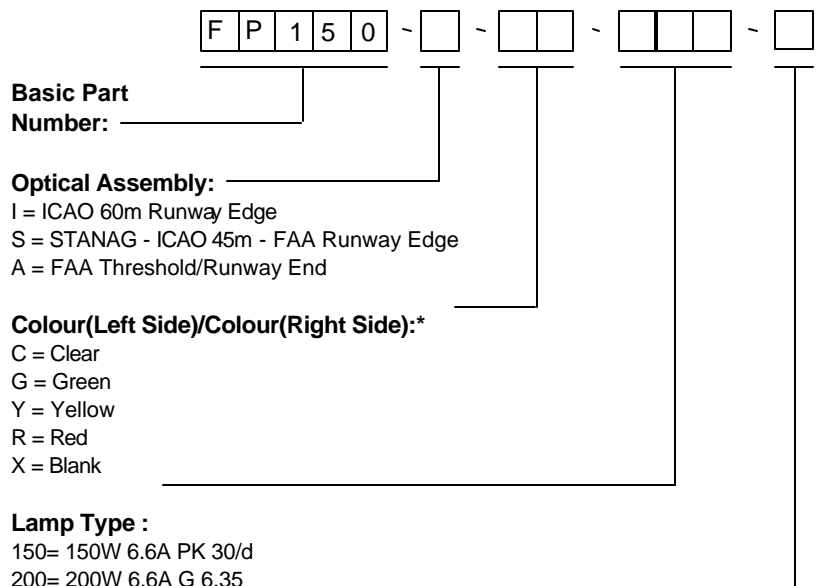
F P 1 5 0 - - - -

Basic Part Number:

Optical Assembly:
I = ICAO 60m Runway Edge
S = STANAG - ICAO 45m - FAA Runway Edge
A = FAA Threshold/Runway End

Colour(Left Side)/Colour(Right Side):*
C = Clear
G = Green
Y = Yellow
R = Red
X = Blank

Lamp Type :
150= 150W 6.6A PK 30/d
200= 200W 6.6A G 6.35